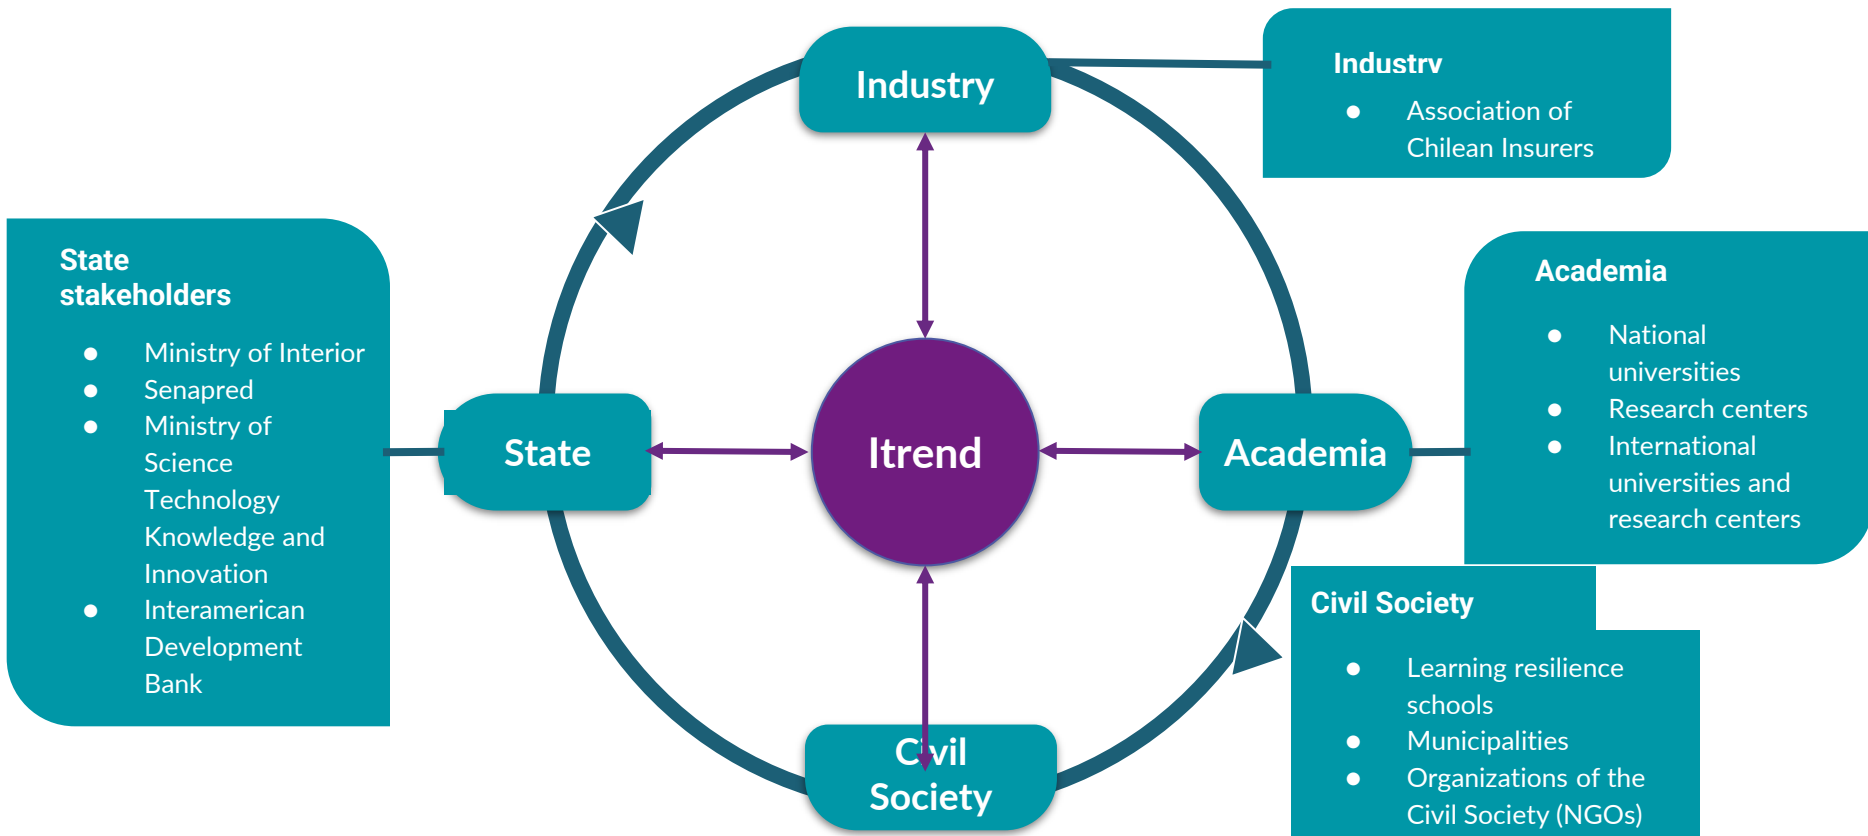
Industry

Industrv
- Association of Chilean Insurers

State stakeholders
- Ministry of Interior
- Senapred
- Ministry of Science Technology Knowledge and Innovation
- Interamerican Development Bank

State

Itrend

Academia

Academia
- National universities
- Research centers
- International universities and research centers

Civil Society

Civil Society
- Learning resilience schools
- Municipalities
- Organizations of the Civil Society (NGOs)